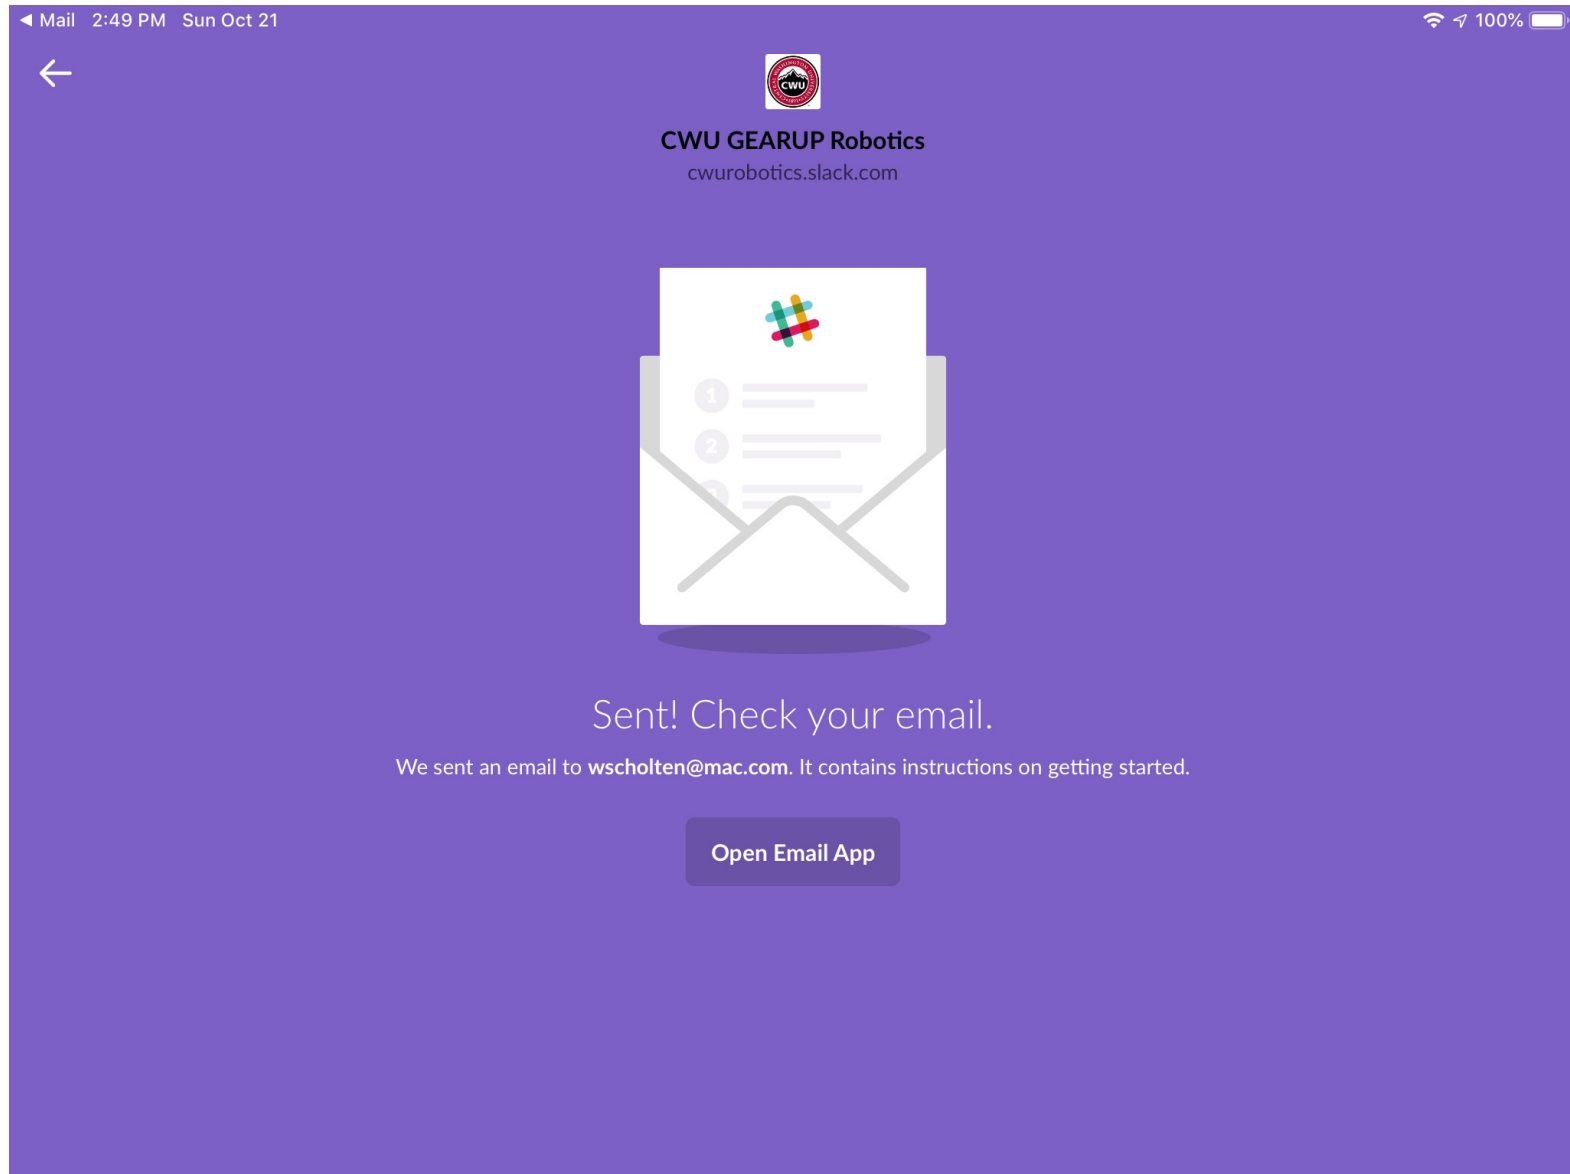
◀ Mail 2:49 PM Sun Oct 21

100%

CWU

CWU GEARUP Robotics
cwurobotics.slack.com

1
2

Sent! Check your email.

We sent an email to **wscholten@mac.com**. It contains instructions on getting started.

Open Email App